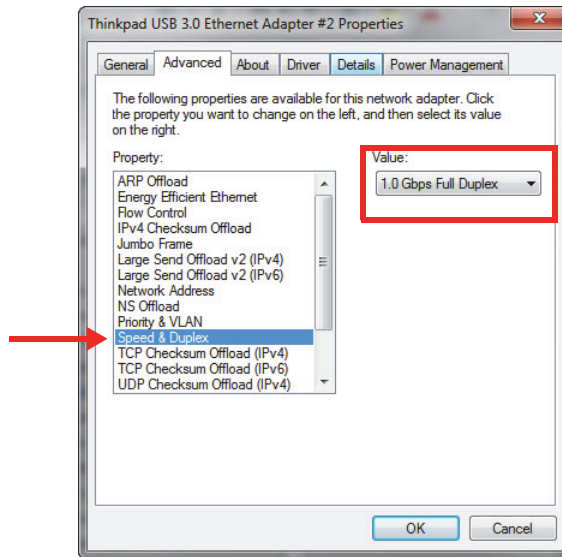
Thinkpad USB 3.0 Ethernet Adapter #2 Properties

General | Advanced | About | Driver | Details | Power Management

The following properties are available for this network adapter. Click the property you want to change on the left, and then select its value on the right.

Property:

ARP Offload
Energy Efficient Ethernet
Flow Control
IPv4 Checksum Offload
Jumbo Frame
Large Send Offload v2 (IPv4)
Large Send Offload v2 (IPv6)
Network Address
NS Offload
Priority & VLAN
Speed & Duplex
TCP Checksum Offload (IPv4)
TCP Checksum Offload (IPv6)
UDP Checksum Offload (IPv4)

Value:

1.0 Gbps Full Duplex

OK | Cancel